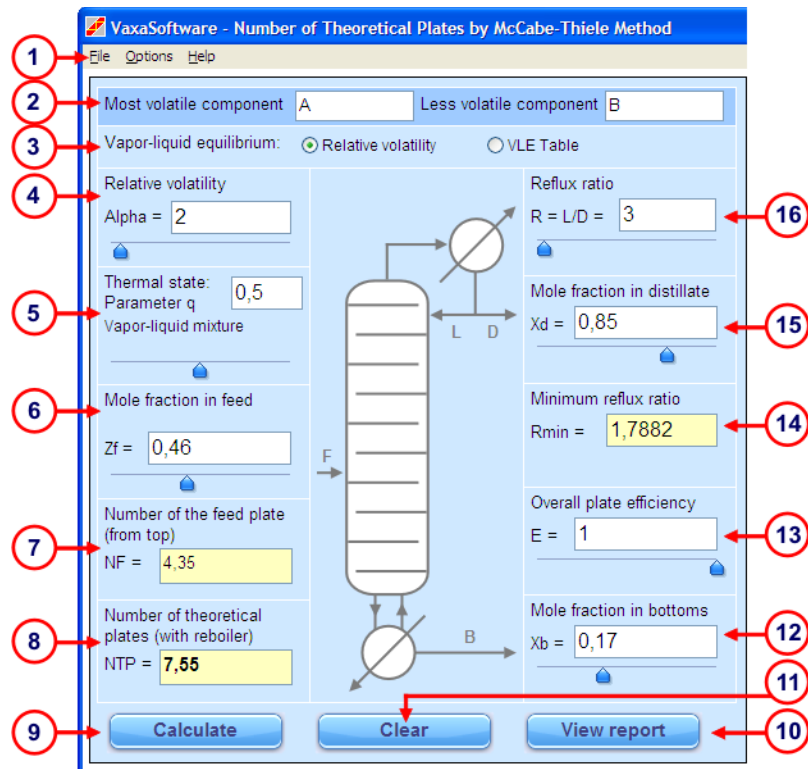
VaxaSoftware - Number of Theoretical Plates by McCabe-Thiele Method

File Options Help

Most volatile component A
Less volatile component B

Vapor-liquid equilibrium: Relative volatility VLE Table

Relative volatility
Alpha = 2

Thermal state: Parameter q 0,5
Vapor-liquid mixture

Mole fraction in feed
Zf = 0,46

Number of the feed plate (from top)
NF = 4,35

Number of theoretical plates (with reboiler)
NTP = 7,55

F
L D
B

Reflux ratio
R = L/D = 3

Mole fraction in distillate
Xd = 0,85

Minimum reflux ratio
Rmin = 1,7882

Overall plate efficiency
E = 1

Mole fraction in bottoms
Xb = 0,17

Calculate
Clear
View report

1
2
3
4
5
6
7
8
9
10
11
12
13
14
15
16